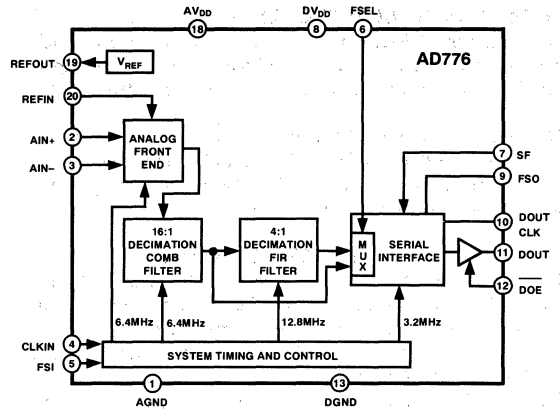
AV$_{DD}$
18
DV$_{DD}$
8
FSEL
6
REFOUT
19
V$_{REF}$
AD776
REFIN
20
AIN+
2
AIN–
3
ANALOG FRONT END
7
SF
9
FSO
SERIAL INTERFACE
16:1 DECIMATION COMB FILTER
4:1 DECIMATION FIR FILTER
M U X
10
DOUT CLK
11
DOUT
12
$\overline{DOE}$
6.4MHz
6.4MHz
12.8MHz
3.2MHz
CLKIN
4
FSI
5
SYSTEM TIMING AND CONTROL
1
AGND
13
DGND